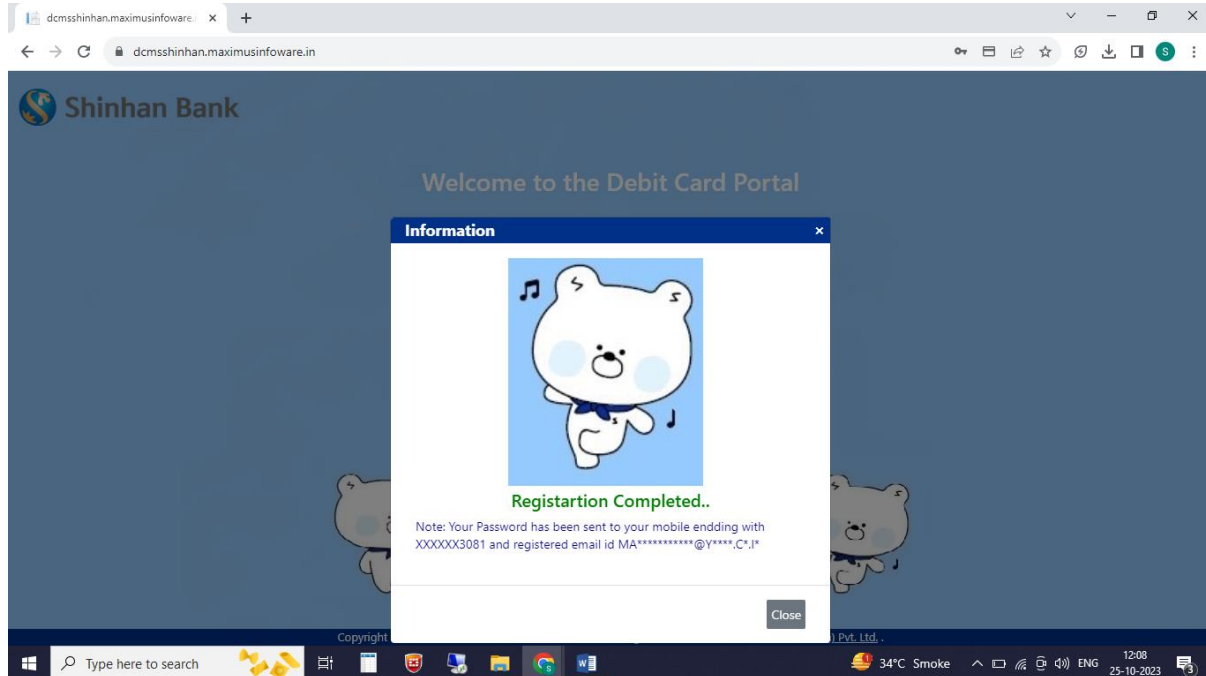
dcmsshinhan.maximusinfoware. ×
+

dcmsshinhan.maximusinfoware.in

S

Shinhan Bank

Welcome to the Debit Card Portal

Information ×

Registartion Completed..

Note: Your Password has been sent to your mobile endding with XXXXXX3081 and registered email id MA***********@Y****.C*.I*

Close

Copyright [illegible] ) Pvt. Ltd. .

Type here to search

34°C Smoke

ENG

12:08
25-10-2023

3